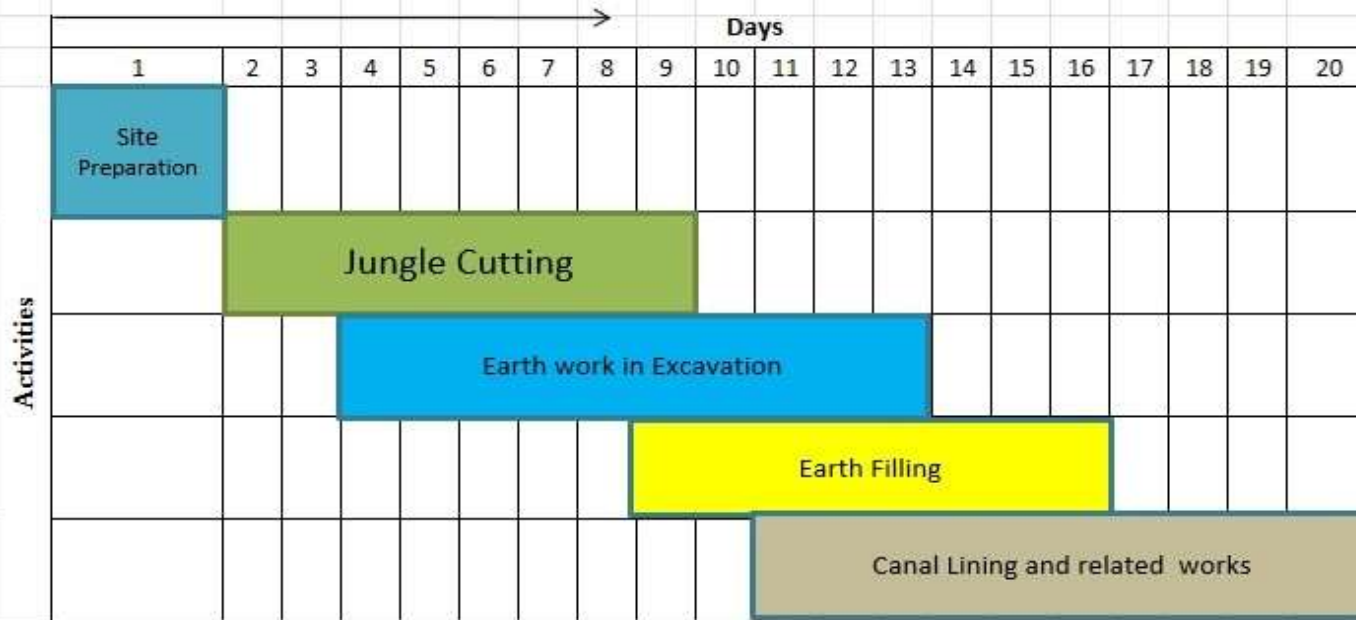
Days

| 1 | 2 | 3 | 4 | 5 | 6 | 7 | 8 | 9 | 10 | 11 | 12 | 13 | 14 | 15 | 16 | 17 | 18 | 19 | 20 |
|---|---|---|---|---|---|---|---|---|---|---|---|---|---|---|---|---|---|---|---|

Activities

Site Preparation

Jungle Cutting

Earth work in Excavation

Earth Filling

Canal Lining and related works